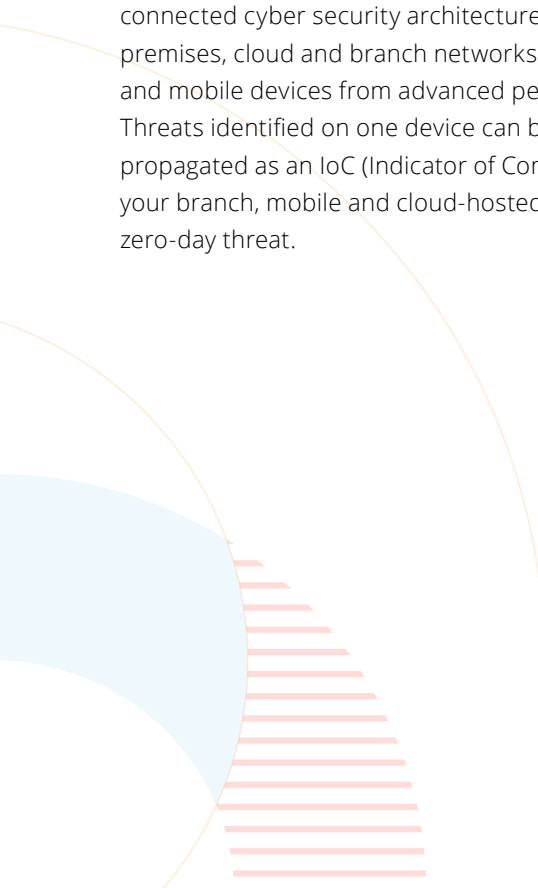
connected cyber security architecture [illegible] premises, cloud and branch networks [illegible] and mobile devices from advanced pe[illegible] Threats identified on one device can b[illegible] propagated as an IoC (Indicator of Co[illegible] your branch, mobile and cloud-hoste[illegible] zero-day threat.